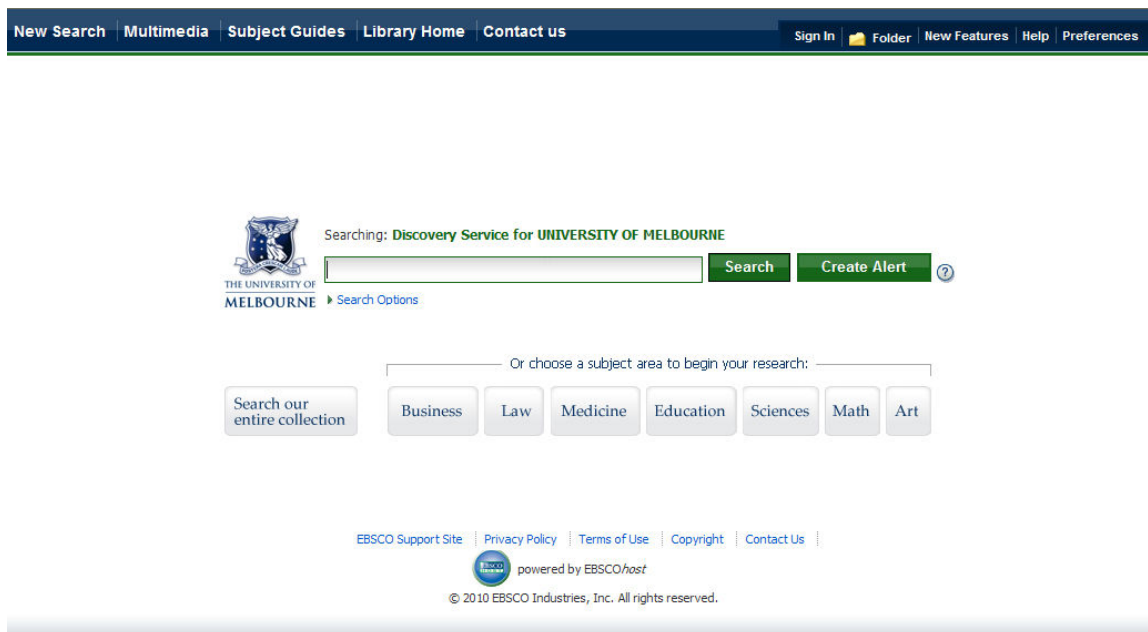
New Search | Multimedia | Subject Guides | Library Home | Contact us

Sign In | Folder | New Features | Help | Preferences

THE UNIVERSITY OF MELBOURNE

Searching: Discovery Service for UNIVERSITY OF MELBOURNE

Search | Create Alert | ?

Search Options

Or choose a subject area to begin your research:

Search our entire collection

Business | Law | Medicine | Education | Sciences | Math | Art

EBSCO Support Site | Privacy Policy | Terms of Use | Copyright | Contact Us

powered by EBSCO*host*

© 2010 EBSCO Industries, Inc. All rights reserved.